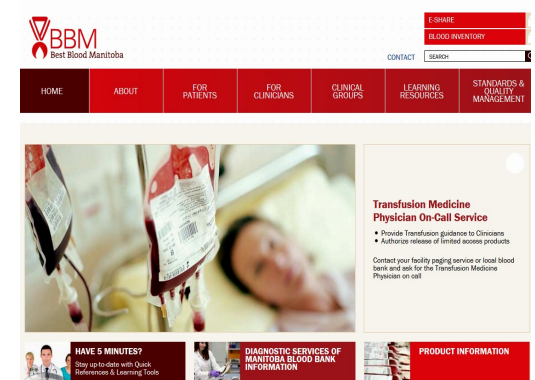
BBM
Best Blood Manitoba

E-SHARE
BLOOD INVENTORY
CONTACT
SEARCH

HOME
ABOUT
FOR PATIENTS
FOR CLINICIANS
CLINICAL GROUPS
LEARNING RESOURCES
STANDARDS & QUALITY MANAGEMENT

Transfusion Medicine Physician On-Call Service

• Provide Transfusion guidance to Clinicians
• Authorize release of limited access products

Contact your facility paging service or local blood bank and ask for the Transfusion Medicine Physician on call

HAVE 5 MINUTES?
Stay up-to-date with Quick References & Learning Tools

DIAGNOSTIC SERVICES OF MANITOBA BLOOD BANK INFORMATION

PRODUCT INFORMATION